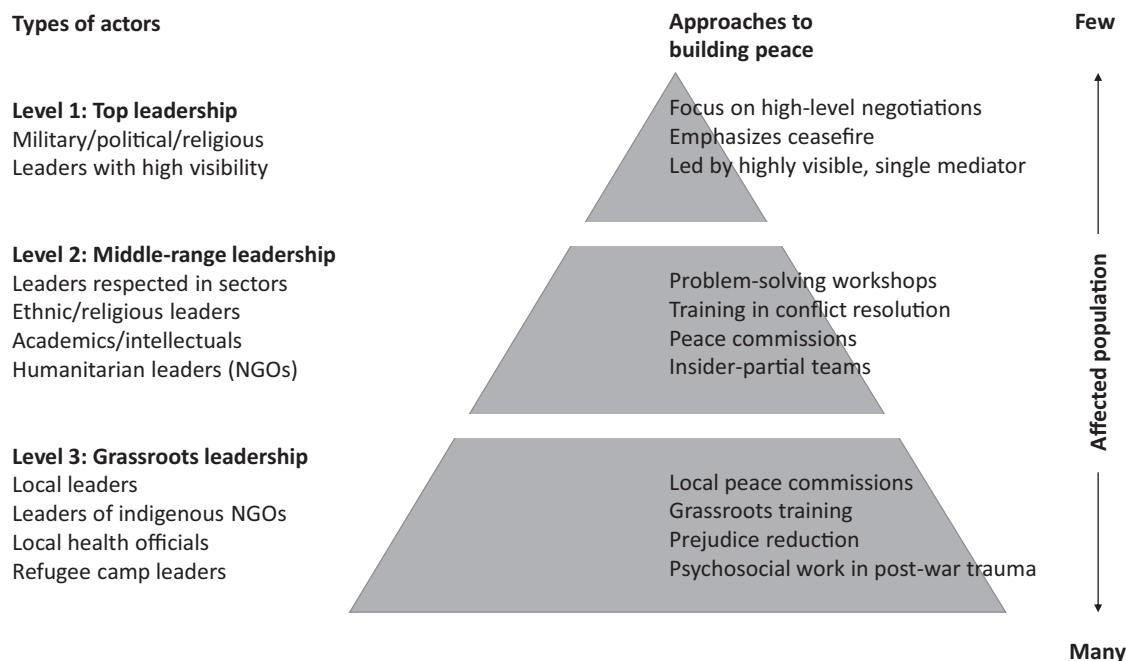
Types of actors

Approaches to building peace

Few

Level 1: Top leadership
Military/political/religious
Leaders with high visibility

Focus on high-level negotiations
Emphasizes ceasefire
Led by highly visible, single mediator

Level 2: Middle-range leadership
Leaders respected in sectors
Ethnic/religious leaders
Academics/intellectuals
Humanitarian leaders (NGOs)

Problem-solving workshops
Training in conflict resolution
Peace commissions
Insider-partial teams

Level 3: Grassroots leadership
Local leaders
Leaders of indigenous NGOs
Local health officials
Refugee camp leaders

Local peace commissions
Grassroots training
Prejudice reduction
Psychosocial work in post-war trauma

Affected population

Many